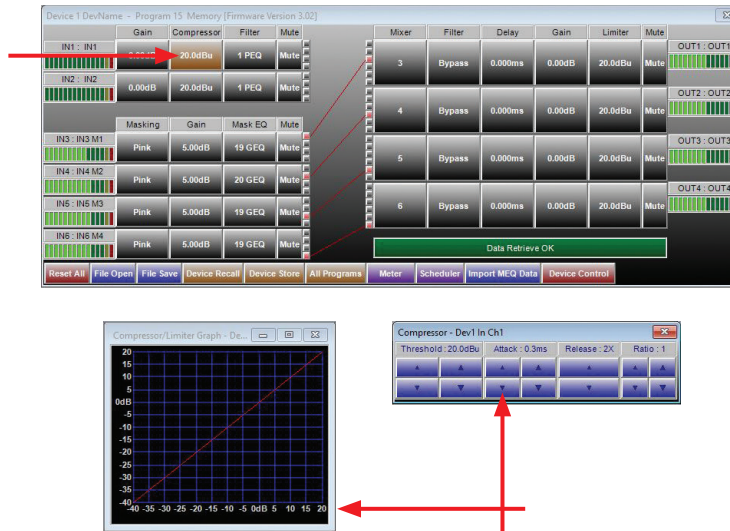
Device 1 DevName - Program 15 Memory [Firmware Version 3.02]

| | Gain | Compressor | Filter | Mute |
|---|---|---|---|---|
| IN1 : IN1 | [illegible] | 20.0dBu | 1 PEQ | Mute |
| IN2 : IN2 | 0.00dB | 20.0dBu | 1 PEQ | Mute |

| | Masking | Gain | Mask EQ | Mute |
|---|---|---|---|---|
| IN3 : IN3 M1 | Pink | 5.00dB | 19 GEQ | Mute |
| IN4 : IN4 M2 | Pink | 5.00dB | 20 GEQ | Mute |
| IN5 : IN5 M3 | Pink | 5.00dB | 19 GEQ | Mute |
| IN6 : IN6 M4 | Pink | 5.00dB | 19 GEQ | Mute |

| Mixer | Filter | Delay | Gain | Limiter | Mute | |
|---|---|---|---|---|---|---|
| 3 | Bypass | 0.000ms | 0.00dB | 20.0dBu | Mute | OUT1 : OUT1 |
| 4 | Bypass | 0.000ms | 0.00dB | 20.0dBu | Mute | OUT2 : OUT2 |
| 5 | Bypass | 0.000ms | 0.00dB | 20.0dBu | Mute | OUT3 : OUT3 |
| 6 | Bypass | 0.000ms | 0.00dB | 20.0dBu | Mute | OUT4 : OUT4 |

Data Retrieve OK

Reset All | File Open | File Save | Device Recall | Device Store | All Programs | Meter | Scheduler | Import MEQ Data | Device Control

Compressor/Limiter Graph - De...

20 15 10 5 0dB -5 -10 -15 -20 -25 -30 -35 -40

-40 -35 -30 -25 -20 -15 -10 -5 0dB 5 10 15 20

Compressor - Dev1 In Ch1

Threshold : 20.0dBu | Attack : 0.3ms | Release : 2X | Ratio : 1